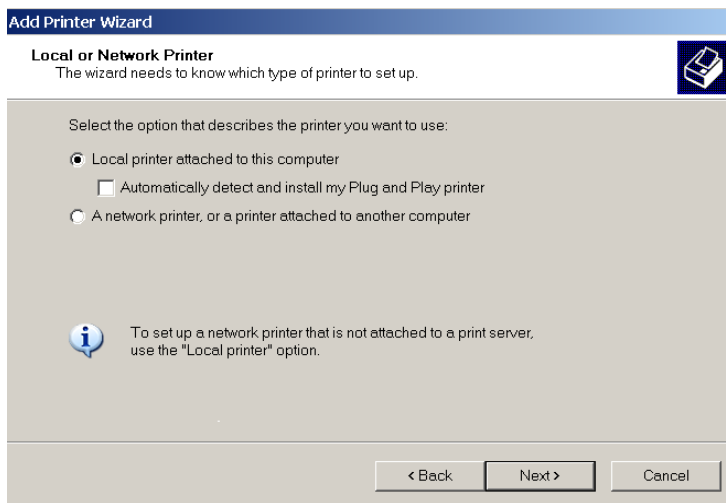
Add Printer Wizard

Local or Network Printer
The wizard needs to know which type of printer to set up.

Select the option that describes the printer you want to use:

Local printer attached to this computer

Automatically detect and install my Plug and Play printer

A network printer, or a printer attached to another computer

To set up a network printer that is not attached to a print server, use the "Local printer" option.

< Back | Next > | Cancel